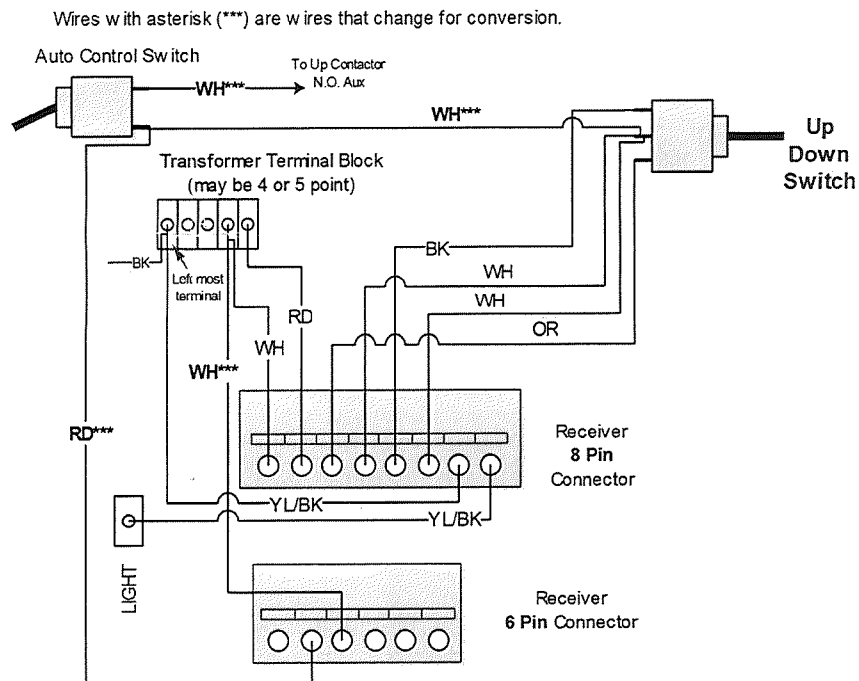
Wires w ith asterisk (***) are w ires that change for conversion.

Auto Control Sw itch

WH*** To Up Contactor N.O. Aux

WH***

Up Down Switch

Transformer Terminal Block (may be 4 or 5 point)

BK

Left most terminal

BK

WH

WH

OR

RD

WH

WH***

RD***

Receiver **8 Pin** Connector

YL/BK

YL/BK

LIGHT

Receiver **6 Pin** Connector